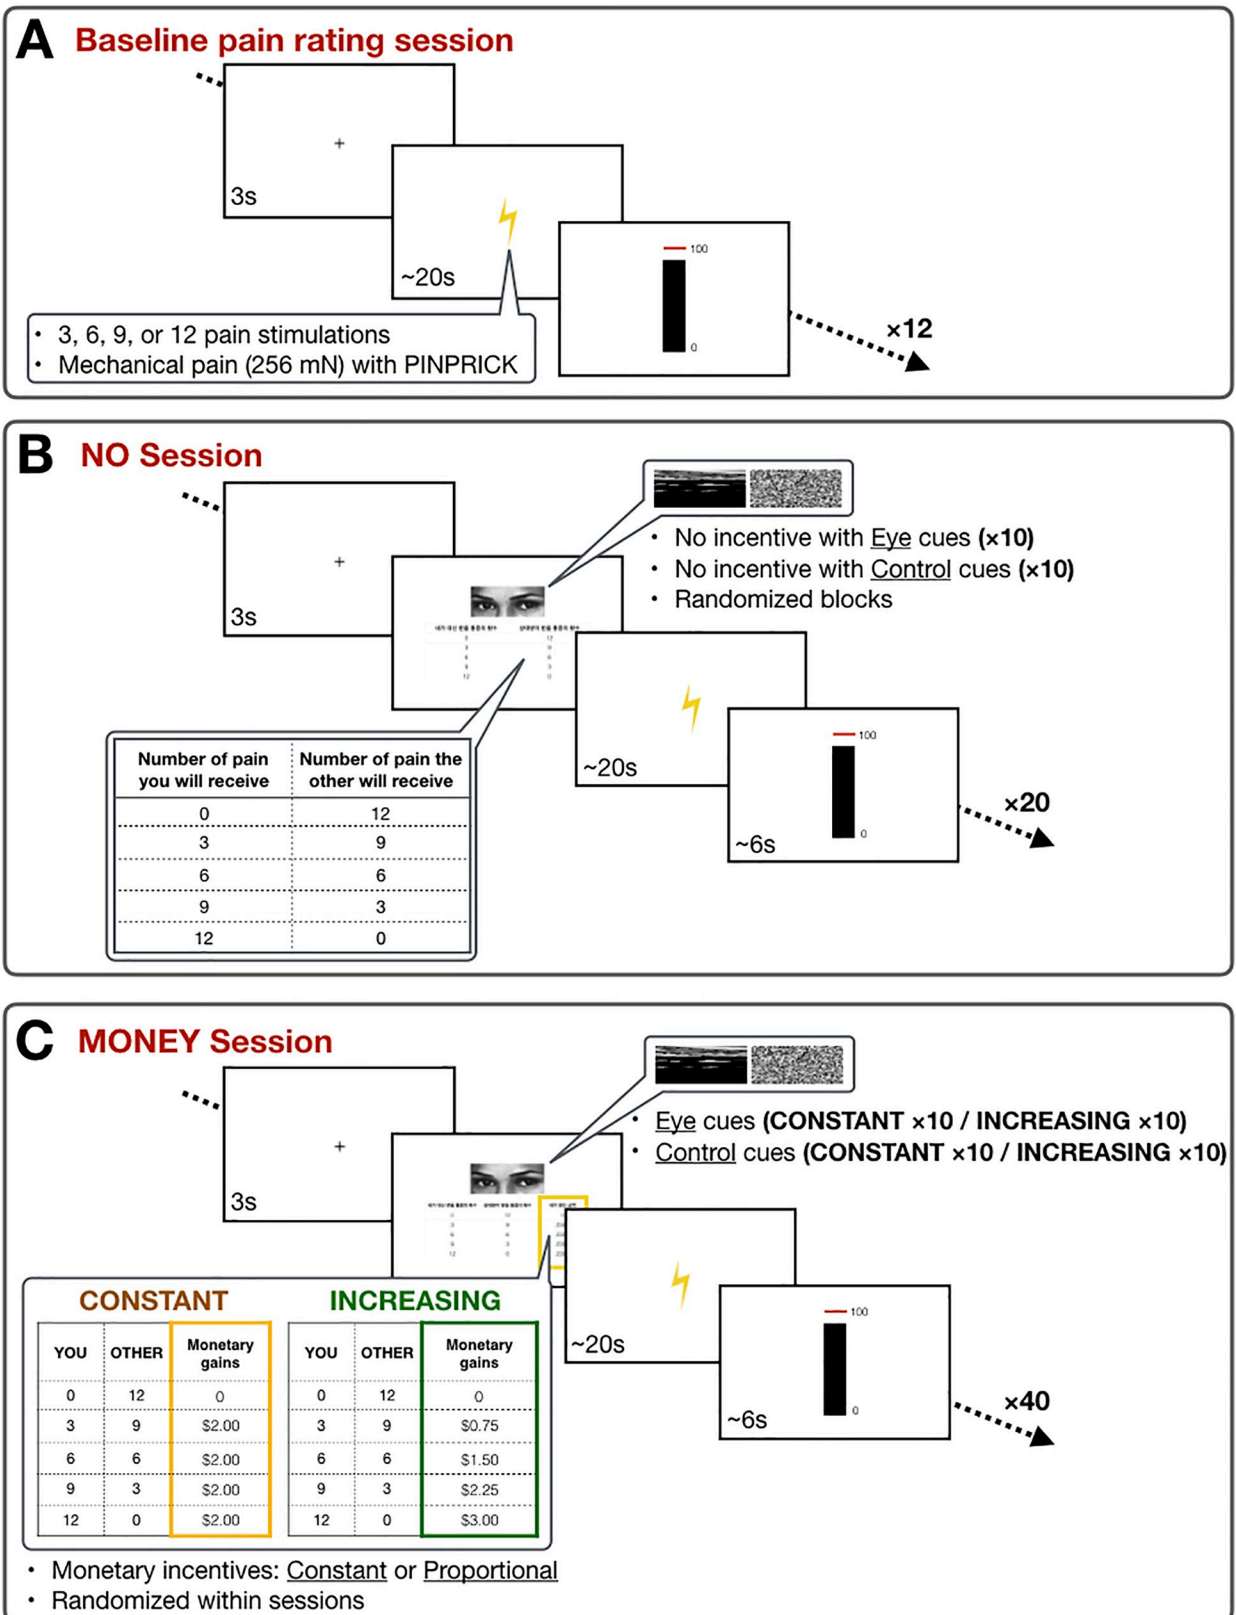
A Baseline pain rating session

+

3s

~20s

100

0

• 3, 6, 9, or 12 pain stimulations
• Mechanical pain (256 mN) with PINPRICK

×12

B NO Session

+

3s

• No incentive with Eye cues (×10)
• No incentive with Control cues (×10)
• Randomized blocks

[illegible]

| Number of pain you will receive | Number of pain the other will receive |
|---|---|
| 0 | 12 |
| 3 | 9 |
| 6 | 6 |
| 9 | 3 |
| 12 | 0 |

~20s

100

0

~6s

×20

C MONEY Session

+

3s

• Eye cues (CONSTANT ×10 / INCREASING ×10)
• Control cues (CONSTANT ×10 / INCREASING ×10)

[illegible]

CONSTANT

| YOU | OTHER | Monetary gains |
|---|---|---|
| 0 | 12 | 0 |
| 3 | 9 | \$2.00 |
| 6 | 6 | \$2.00 |
| 9 | 3 | \$2.00 |
| 12 | 0 | \$2.00 |

INCREASING

| YOU | OTHER | Monetary gains |
|---|---|---|
| 0 | 12 | 0 |
| 3 | 9 | \$0.75 |
| 6 | 6 | \$1.50 |
| 9 | 3 | \$2.25 |
| 12 | 0 | \$3.00 |

~20s

100

0

~6s

×40

• Monetary incentives: Constant or Proportional
• Randomized within sessions